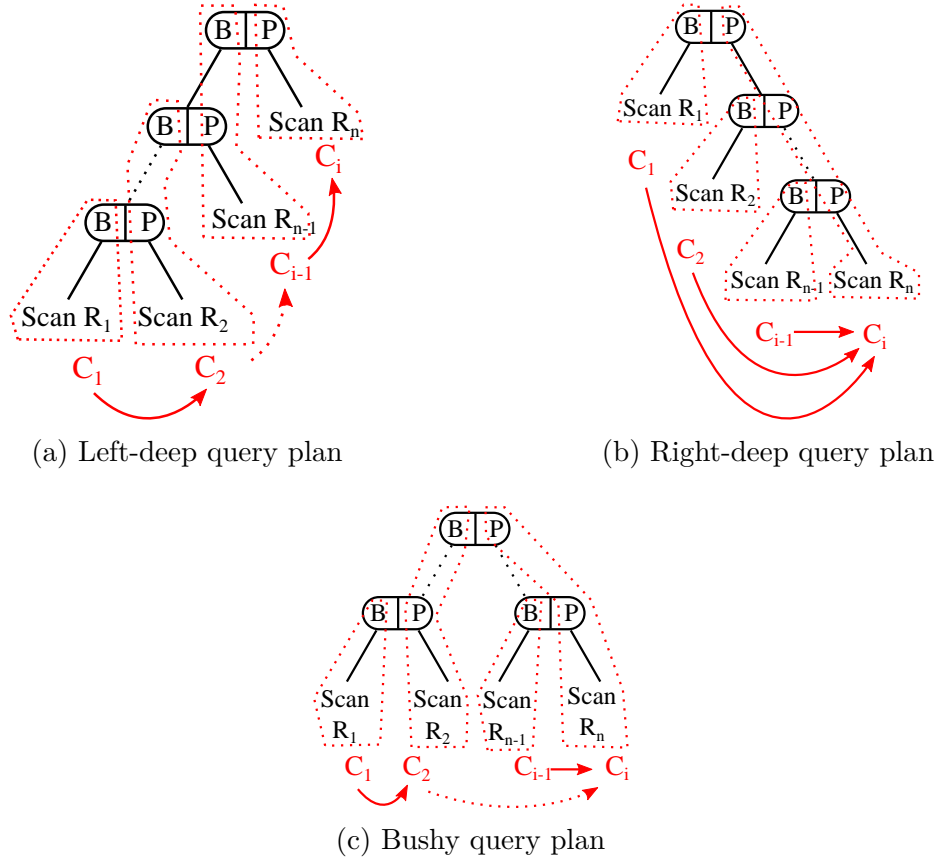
B P

B P

Scan $R_n$

$C_i$

B P

Scan $R_{n-1}$

$C_{i-1}$

Scan $R_1$

Scan $R_2$

$C_1$

$C_2$

(a) Left-deep query plan

B P

Scan $R_1$

B P

$C_1$

Scan $R_2$

B P

$C_2$

Scan $R_{n-1}$

Scan $R_n$

$C_{i-1}$

$C_i$

(b) Right-deep query plan

B P

B P

B P

Scan $R_1$

Scan $R_2$

Scan $R_{n-1}$

Scan $R_n$

$C_1$

$C_2$

$C_{i-1}$

$C_i$

(c) Bushy query plan